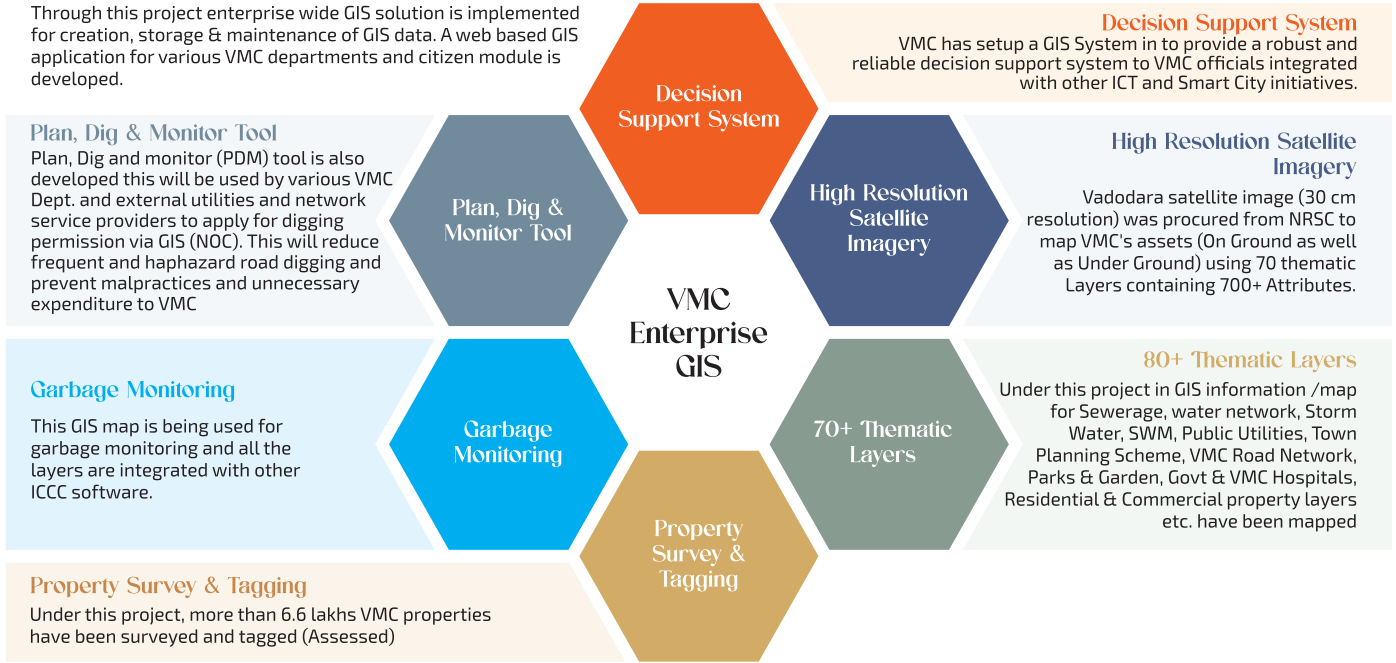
Through this project enterprise wide GIS solution is implemented for creation, storage & maintenance of GIS data. A web based GIS application for various VMC departments and citizen module is developed.

Decision Support System

Decision Support System

VMC has setup a GIS System in to provide a robust and reliable decision support system to VMC officials integrated with other ICT and Smart City initiatives.

Plan, Dig & Monitor Tool

Plan, Dig and monitor (PDM) tool is also developed this will be used by various VMC Dept. and external utilities and network service providers to apply for digging permission via GIS (NOC). This will reduce frequent and haphazard road digging and prevent malpractices and unnecessary expenditure to VMC

Plan, Dig & Monitor Tool

High Resolution Satellite Imagery

High Resolution Satellite Imagery

Vadodara satellite image (30 cm resolution) was procured from NRSC to map VMC's assets (On Ground as well as Under Ground) using 70 thematic Layers containing 700+ Attributes.

VMC Enterprise GIS

Garbage Monitoring

This GIS map is being used for garbage monitoring and all the layers are integrated with other ICCC software.

Garbage Monitoring

70+ Thematic Layers

80+ Thematic Layers

Under this project in GIS information /map for Sewerage, water network, Storm Water, SWM, Public Utilities, Town Planning Scheme, VMC Road Network, Parks & Garden, Govt & VMC Hospitals, Residential & Commercial property layers etc. have been mapped

Property Survey & Tagging

Property Survey & Tagging

Under this project, more than 6.6 lakhs VMC properties have been surveyed and tagged (Assessed)